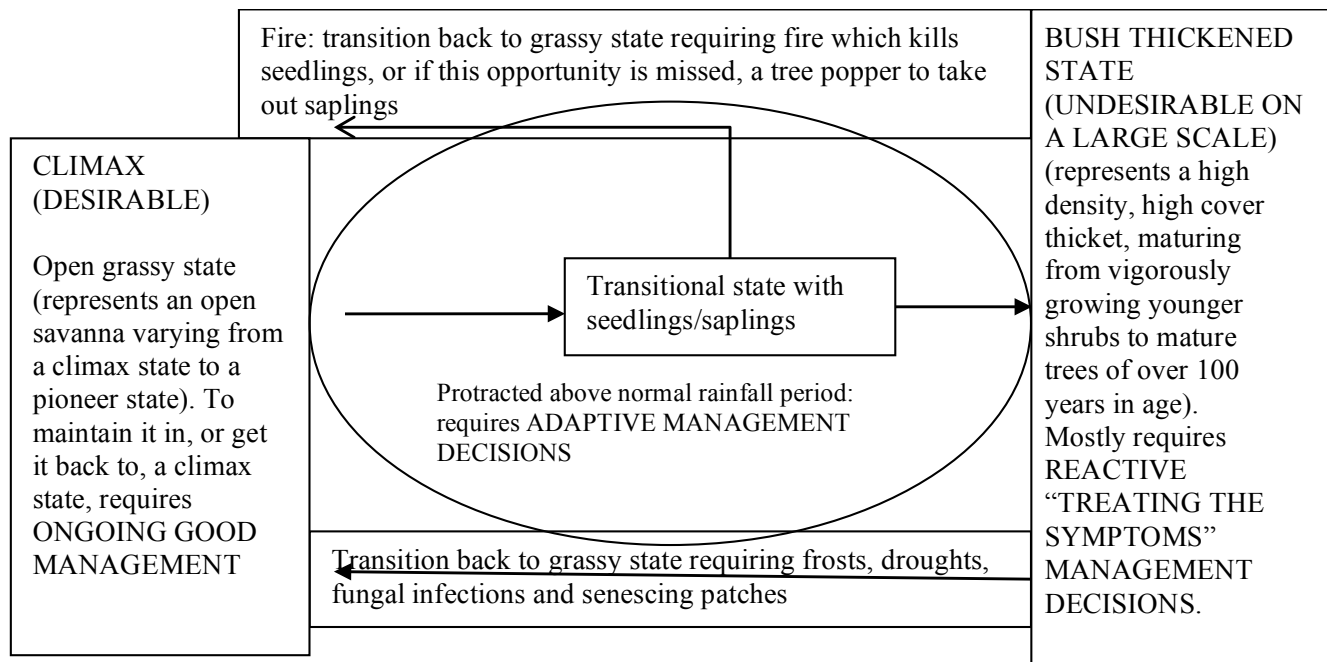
Fire: transition back to grassy state requiring fire which kills seedlings, or if this opportunity is missed, a tree popper to take out saplings

CLIMAX (DESIRABLE)

Open grassy state (represents an open savanna varying from a climax state to a pioneer state). To maintain it in, or get it back to, a climax state, requires ONGOING GOOD MANAGEMENT

Transitional state with seedlings/saplings

Protracted above normal rainfall period: requires ADAPTIVE MANAGEMENT DECISIONS

BUSH THICKENED STATE (UNDESIRABLE ON A LARGE SCALE) (represents a high density, high cover thicket, maturing from vigorously growing younger shrubs to mature trees of over 100 years in age). Mostly requires REACTIVE "TREATING THE SYMPTOMS" MANAGEMENT DECISIONS.

Transition back to grassy state requiring frosts, droughts, fungal infections and senescing patches